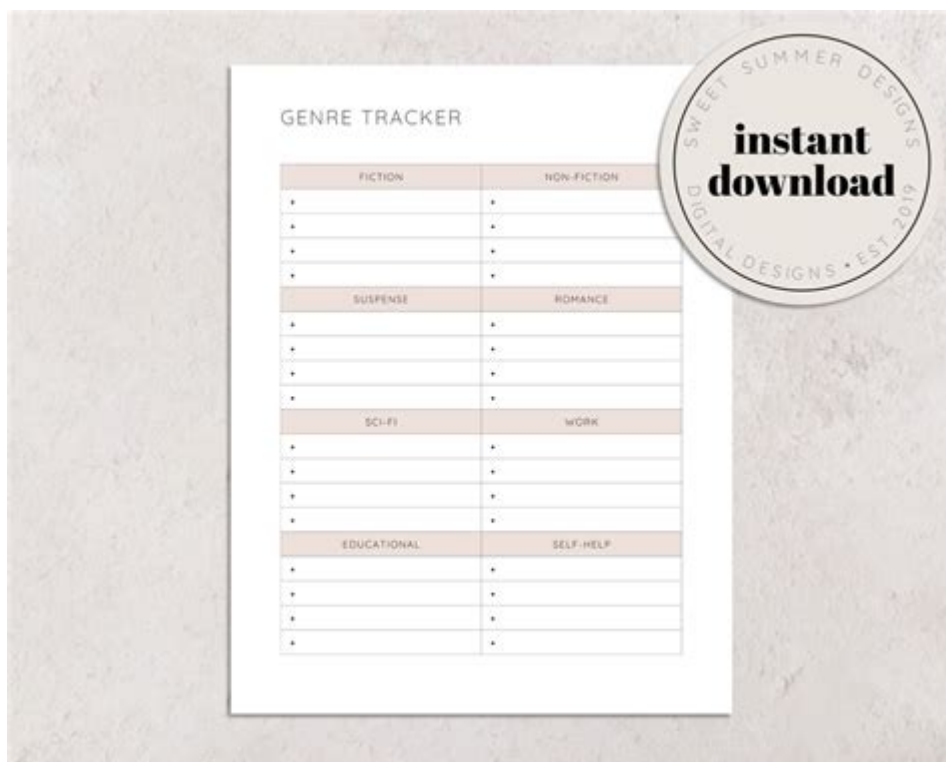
GENRE TRACKER

| FICTION | NON-FICTION |
|---|---|
| • | • |
| • | • |
| • | • |
| • | • |
| SUSPENSE | ROMANCE |
| • | • |
| • | • |
| • | • |
| • | • |
| SCI-FI | WORK |
| • | • |
| • | • |
| • | • |
| • | • |
| EDUCATIONAL | SELF-HELP |
| • | • |
| • | • |
| • | • |
| • | • |

SWEET SUMMER DESIGNS
instant download
DIGITAL DESIGNS • EST. 2019